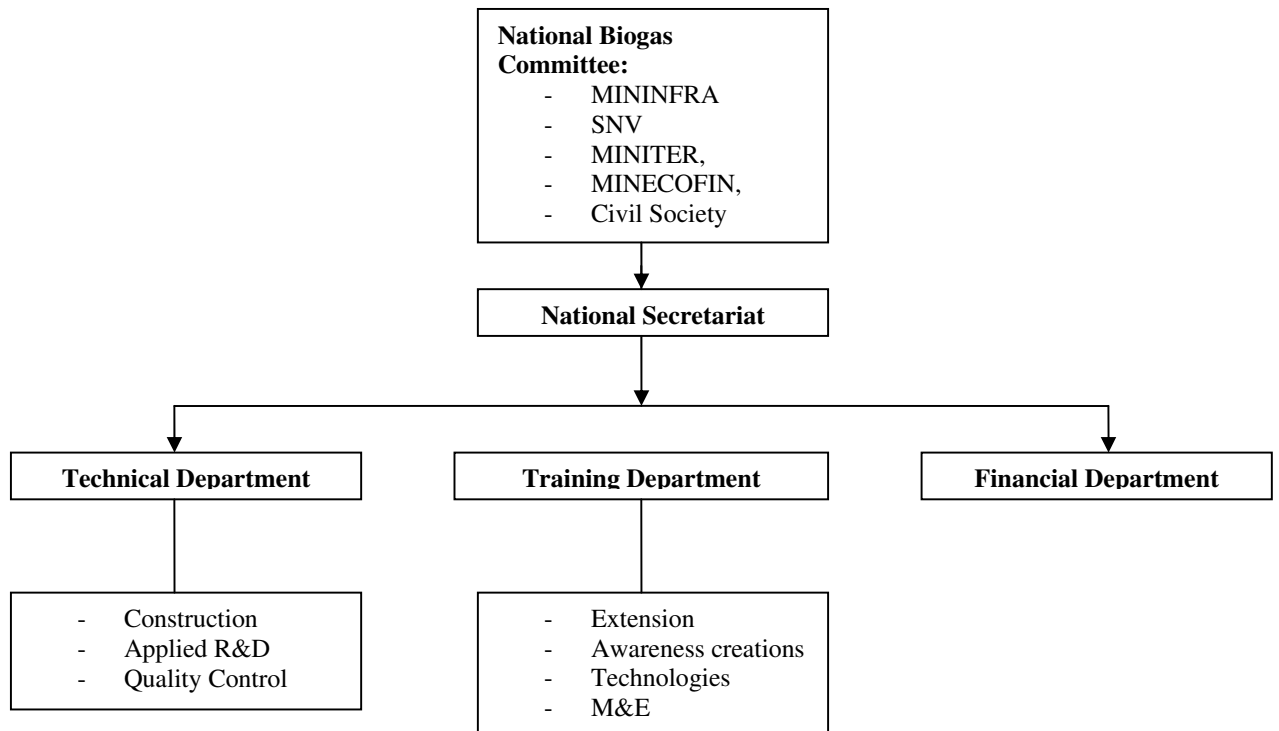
**National Biogas Committee:**
- MININFRA
- SNV
- MINITER,
- MINECOFIN,
- Civil Society

**National Secretariat**

**Technical Department**

**Training Department**

**Financial Department**

- Construction
- Applied R&D
- Quality Control

- Extension
- Awareness creations
- Technologies
- M&E